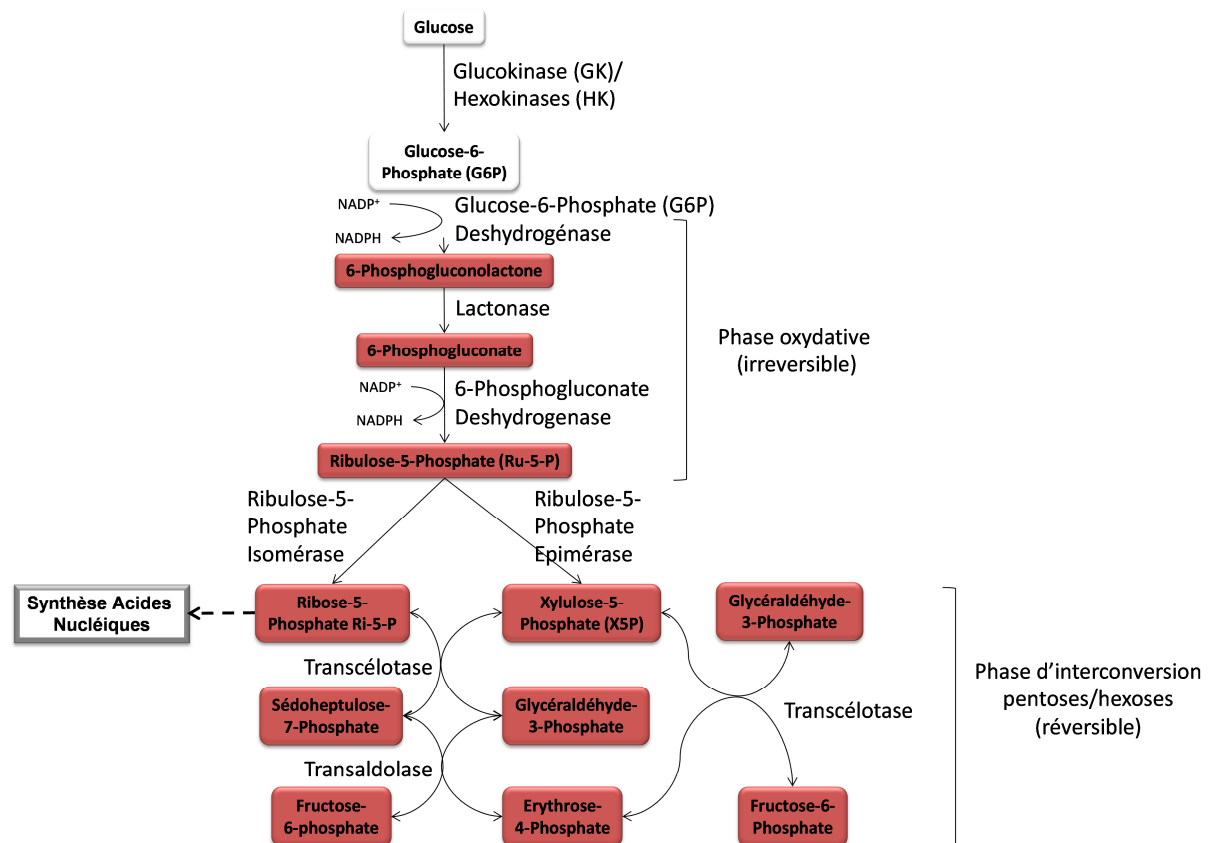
Glucose

Glucokinase (GK)/ Hexokinases (HK)

Glucose-6-Phosphate (G6P)

NADP⁺

NADPH

Glucose-6-Phosphate (G6P) Deshydrogénase

6-Phosphogluconolactone

Lactonase

6-Phosphogluconate

NADP⁺

NADPH

6-Phosphogluconate Deshydrogenase

Ribulose-5-Phosphate (Ru-5-P)

Phase oxydative (irreversible)

Ribulose-5-Phosphate Isomérase

Ribulose-5-Phosphate Epimérase

Synthèse Acides Nucléiques

Ribose-5-Phosphate Ri-5-P

Xylulose-5-Phosphate (X5P)

Glycéraldéhyde-3-Phosphate

Transcélotase

Sédoheptulose-7-Phosphate

Glycéraldéhyde-3-Phosphate

Transcélotase

Phase d'interconversion pentoses/hexoses (réversible)

Transaldolase

Fructose-6-phosphate

Erythrose-4-Phosphate

Fructose-6-Phosphate